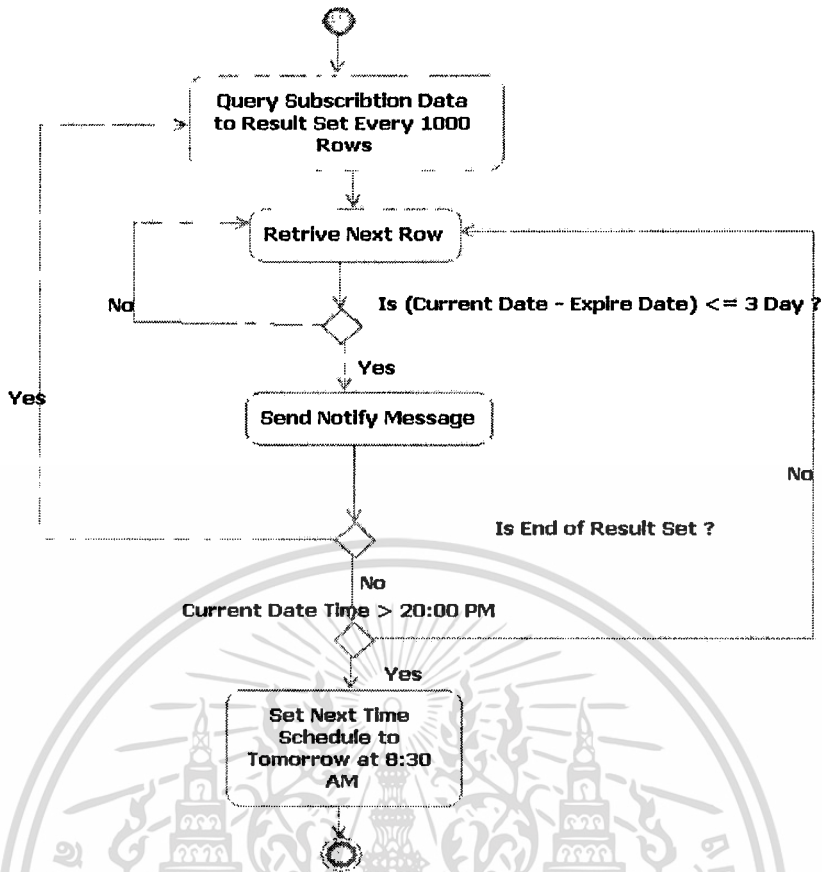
Query Subscribtion Data to Result Set Every 1000 Rows

Retrive Next Row

No

Is (Current Date - Expire Date) <= 3 Day ?

Yes

Yes

Send Notify Message

No

Is End of Result Set ?

No

Current Date Time > 20:00 PM

Yes

Set Next Time Schedule to Tomorrow at 8:30 AM